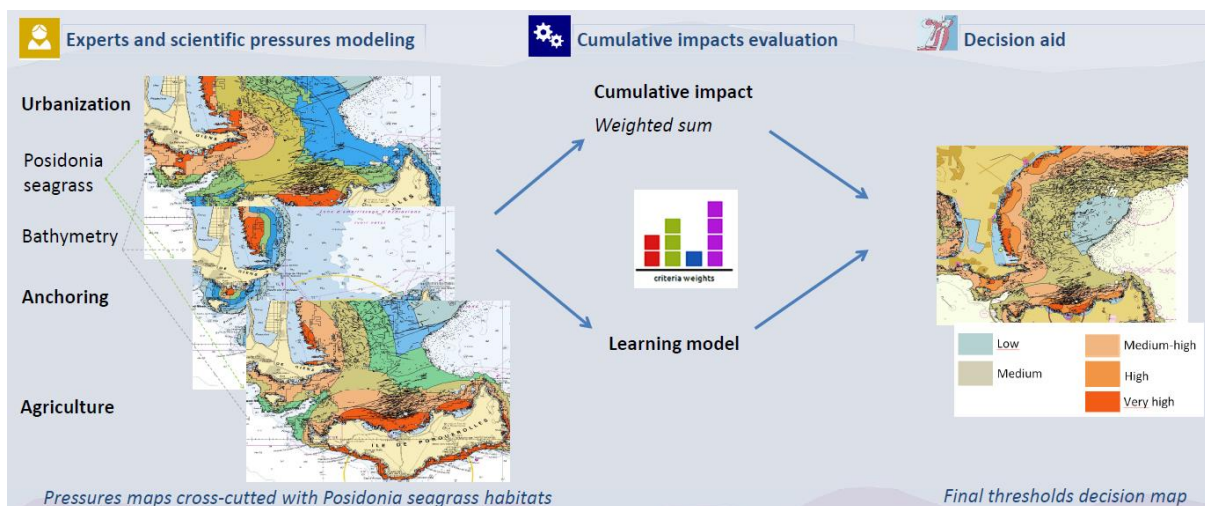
Experts and scientific pressures modeling

Cumulative impacts evaluation

Decision aid

Urbanization

Posidonia seagrass

Bathymetry

Anchoring

Agriculture

Cumulative impact

*Weighted sum*

criteria weights

Learning model

Low

Medium

Medium-high

High

Very high

*Pressures maps cross-cutted with Posidonia seagrass habitats*

*Final thresholds decision map*